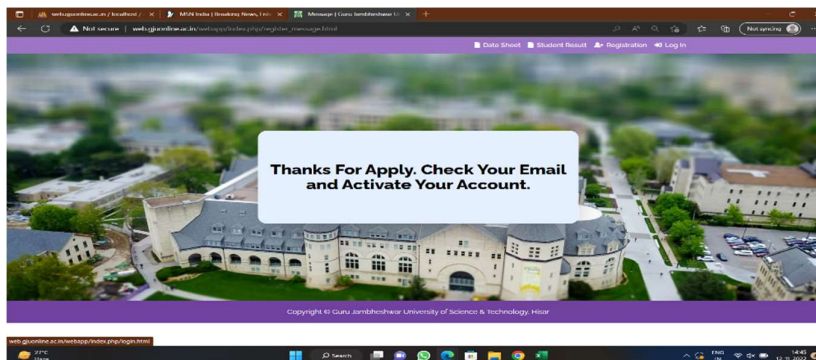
web.gjuonline.ac.in / localhost / ×
MSN India | Breaking News, Ente ×
Message | Guru Jambheshwar U ×
+

Not secure | web.gjuonline.ac.in/webapp/index.php/register_message.html

Not syncing

Date Sheet
Student Result
Registration
Log In

Thanks For Apply. Check Your Email and Activate Your Account.

Copyright © Guru Jambheshwar University of Science & Technology, Hisar

web.gjuonline.ac.in/webapp/index.php/login.html

27°C

Search

ENG IN

14:45
12-11-2022